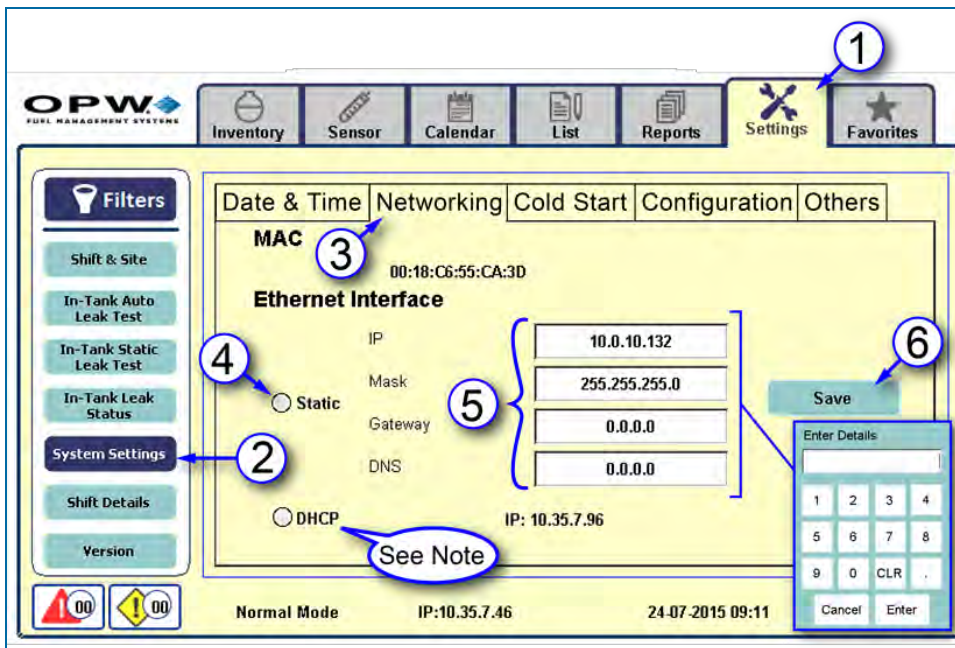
OPW FUEL MANAGEMENT SYSTEMS

Inventory
Sensor
Calendar
List
Reports
Settings
Favorites

1

Filters

Shift & Site
In-Tank Auto Leak Test
In-Tank Static Leak Test
In-Tank Leak Status
System Settings
Shift Details
Version

2

Date & Time
Networking
Cold Start
Configuration
Others

3

MAC
00:18:C6:55:CA:3D

Ethernet Interface

4

Static
IP
Mask
Gateway
DNS

5

10.0.10.132
255.255.255.0
0.0.0.0
0.0.0.0

6

Save

DHCP
IP: 10.35.7.96

See Note

Enter Details

| 1 | 2 | 3 | 4 |
|---|---|---|---|
| 5 | 6 | 7 | 8 |
| 9 | 0 | CLR | . |

Cancel
Enter

00
00

Normal Mode
IP:10.35.7.46
24-07-2015 09:11